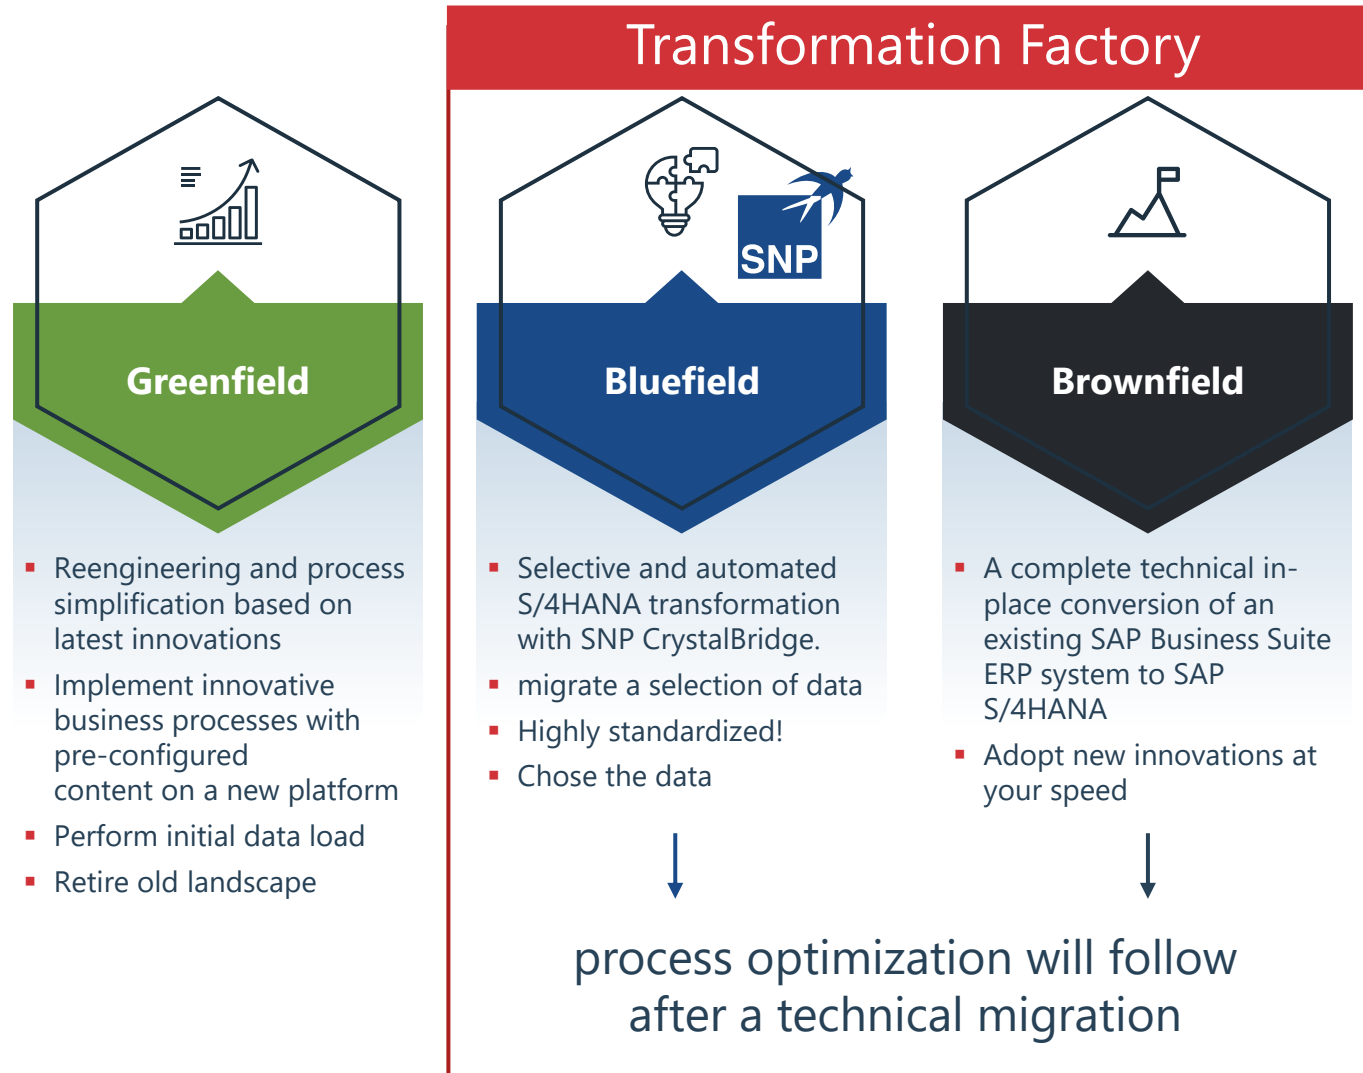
Transformation Factory

Greenfield

- Reengineering and process simplification based on latest innovations
- Implement innovative business processes with pre-configured content on a new platform
- Perform initial data load
- Retire old landscape

SNP

Bluefield

- Selective and automated S/4HANA transformation with SNP CrystalBridge.
- migrate a selection of data
- Highly standardized!
- Chose the data

Brownfield

- A complete technical in-place conversion of an existing SAP Business Suite ERP system to SAP S/4HANA
- Adopt new innovations at your speed

process optimization will follow after a technical migration